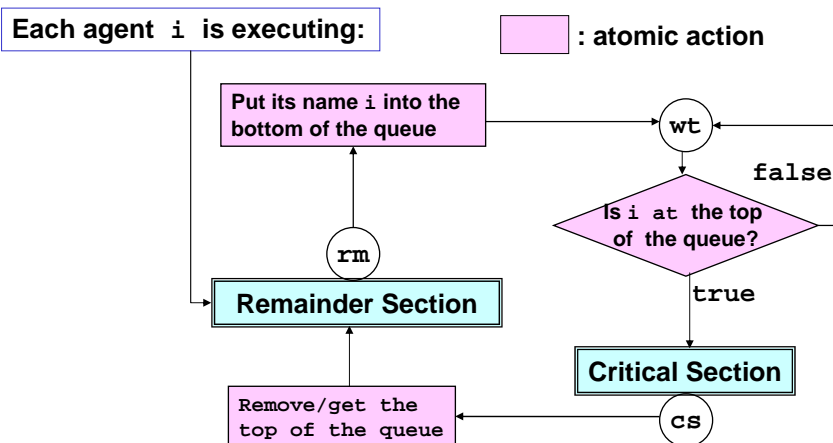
Each agent i is executing:

: atomic action

Put its name i into the bottom of the queue

wt

false

Is i at the top of the queue?

rm

Remainder Section

true

Critical Section

Remove/get the top of the queue

cs